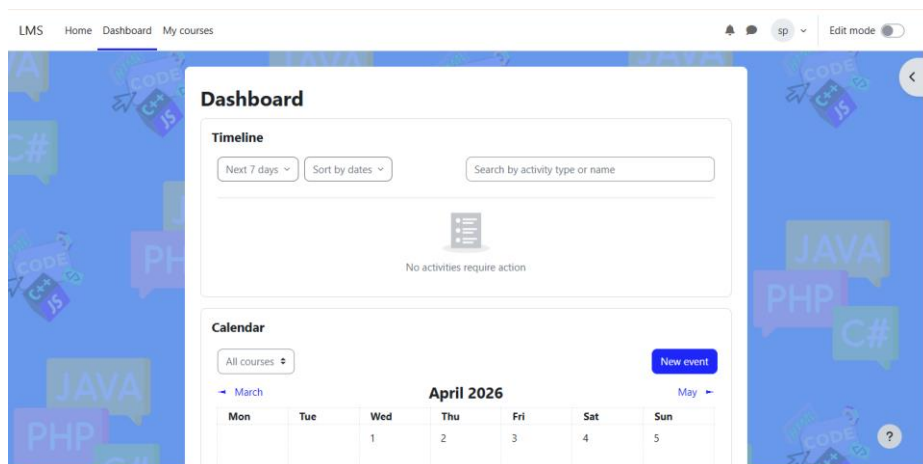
LMS Home Dashboard My courses

sp

Edit mode

Dashboard

Timeline

Next 7 days

Sort by dates

Search by activity type or name

No activities require action

Calendar

All courses

New event

March

April 2026

May

| Mon | Tue | Wed | Thu | Fri | Sat | Sun |
|---|---|---|---|---|---|---|
| | | 1 | 2 | 3 | 4 | 5 |

?